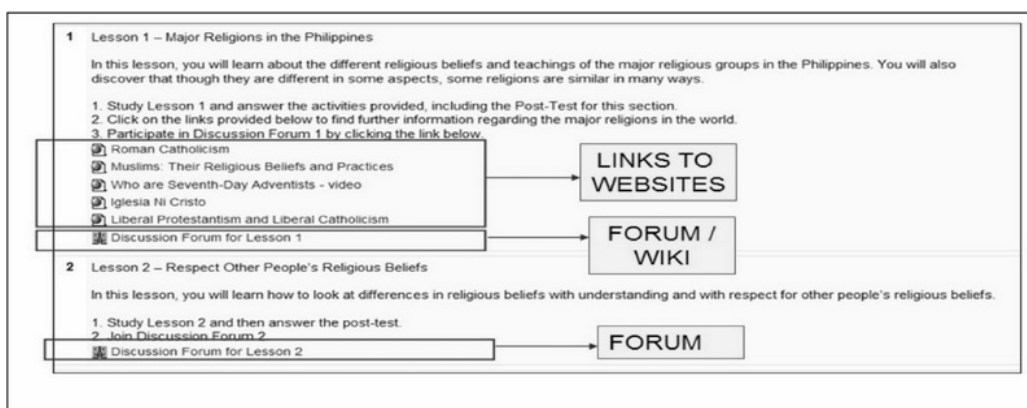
1 Lesson 1 – Major Religions in the Philippines

In this lesson, you will learn about the different religious beliefs and teachings of the major religious groups in the Philippines. You will also discover that though they are different in some aspects, some religions are similar in many ways.

1. Study Lesson 1 and answer the activities provided, including the Post-Test for this section.
2. Click on the links provided below to find further information regarding the major religions in the world.
3. Participate in Discussion Forum 1 by clicking the link below.

Roman Catholicism
Muslims: Their Religious Beliefs and Practices
Who are Seventh-Day Adventists - video
Iglesia Ni Cristo
Liberal Protestantism and Liberal Catholicism
Discussion Forum for Lesson 1

LINKS TO WEBSITES

FORUM / WIKI

2 Lesson 2 – Respect Other People's Religious Beliefs

In this lesson, you will learn how to look at differences in religious beliefs with understanding and with respect for other people's religious beliefs.

1. Study Lesson 2 and then answer the post-test.
2. Join Discussion Forum 2
Discussion Forum for Lesson 2

FORUM